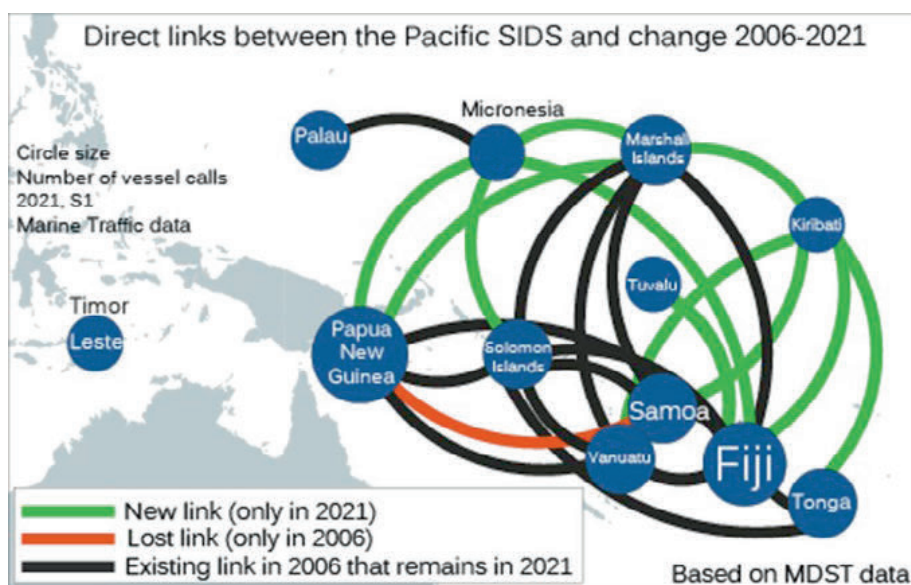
Direct links between the Pacific SIDS and change 2006-2021

Circle size
Number of vessel calls
2021, S1
Marine Traffic data

Palau
Micronesia
Marshall Islands
Kiribati
Tuvalu
Timor
Leste
Papua New Guinea
Solomon Islands
Samoa
Vanuatu
Fiji
Tonga

New link (only in 2021)
Lost link (only in 2006)
Existing link in 2006 that remains in 2021

Based on MDST data